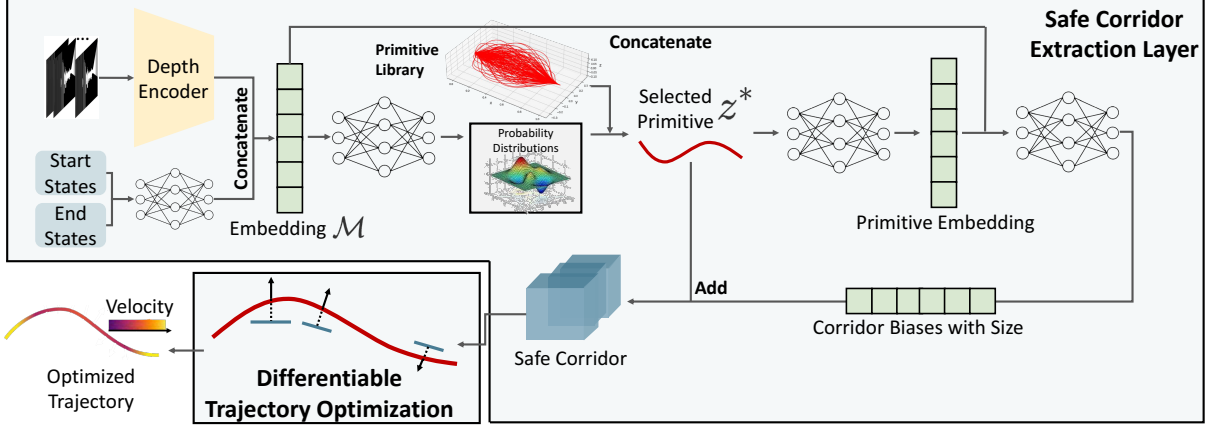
Safe Corridor Extraction Layer

Depth Encoder

Concatenate

Primitive Library

Concatenate

Selected Primitive $z^*$

Probability Distributions

Start States

End States

Embedding $\mathcal{M}$

Primitive Embedding

Add

Corridor Biases with Size

Safe Corridor

Velocity

Optimized Trajectory

Differentiable Trajectory Optimization